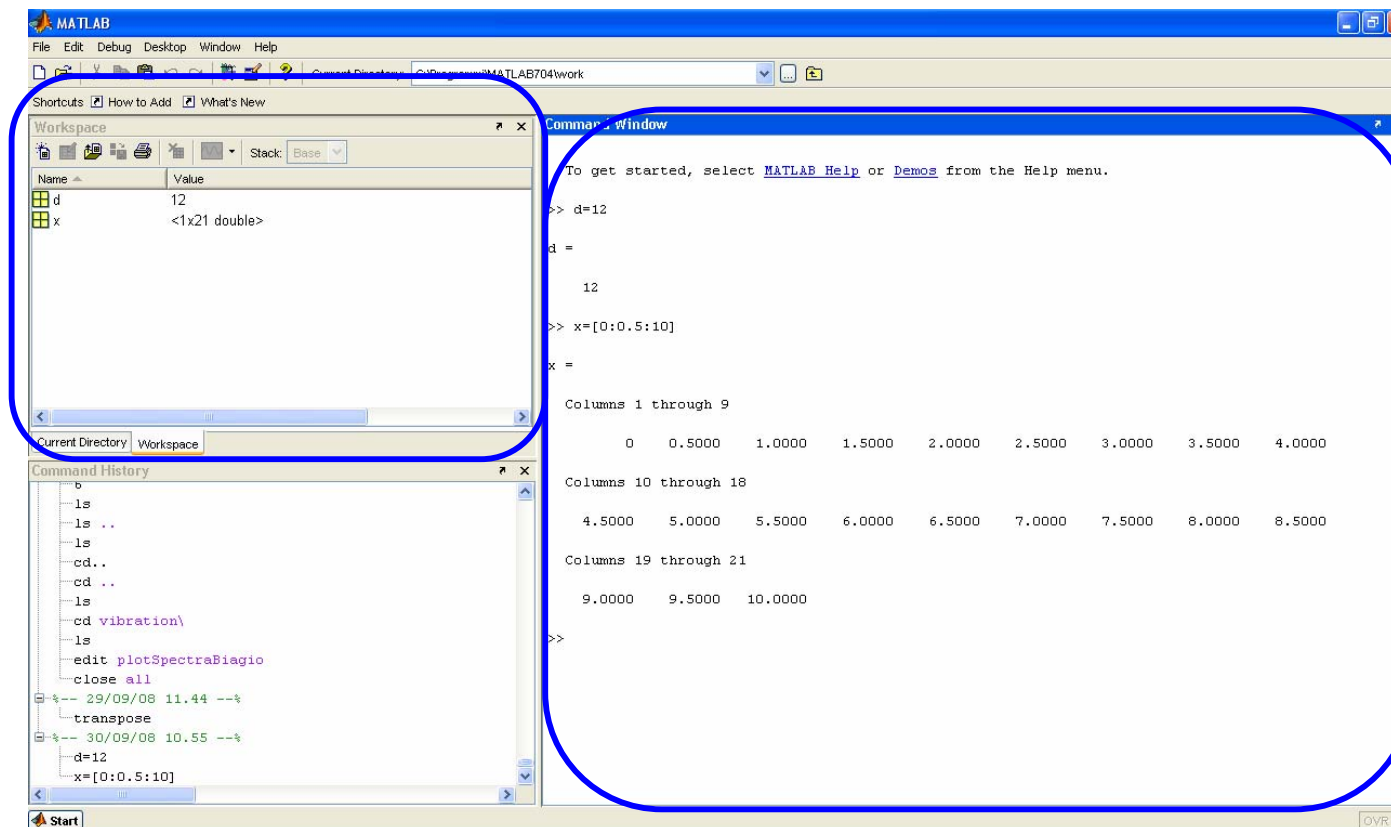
MATLAB

File Edit Debug Desktop Window Help

Current Directory: C:\Program\MATLAB704\work

Shortcuts How to Add What's New

Workspace

Stack: Base

| Name | Value |
|---|---|
| d | 12 |
| x | <1x21 double> |

Current Directory Workspace

Command History

6
ls
ls ..
ls
cd..
cd ..
ls
cd vibration\
ls
edit plotSpectraBiagio
close all
%-- 29/09/08 11.44 --%
transpose
%-- 30/09/08 10.55 --%
d=12
x=[0:0.5:10]

Comman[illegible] Window

To get started, select MATLAB Help or Demos from the Help menu.

>> d=12

d =

12

>> x=[0:0.5:10]

x =

Columns 1 through 9

0 0.5000 1.0000 1.5000 2.0000 2.5000 3.0000 3.5000 4.0000

Columns 10 through 18

4.5000 5.0000 5.5000 6.0000 6.5000 7.0000 7.5000 8.0000 8.5000

Columns 19 through 21

9.0000 9.5000 10.0000

>>

Start

OVR